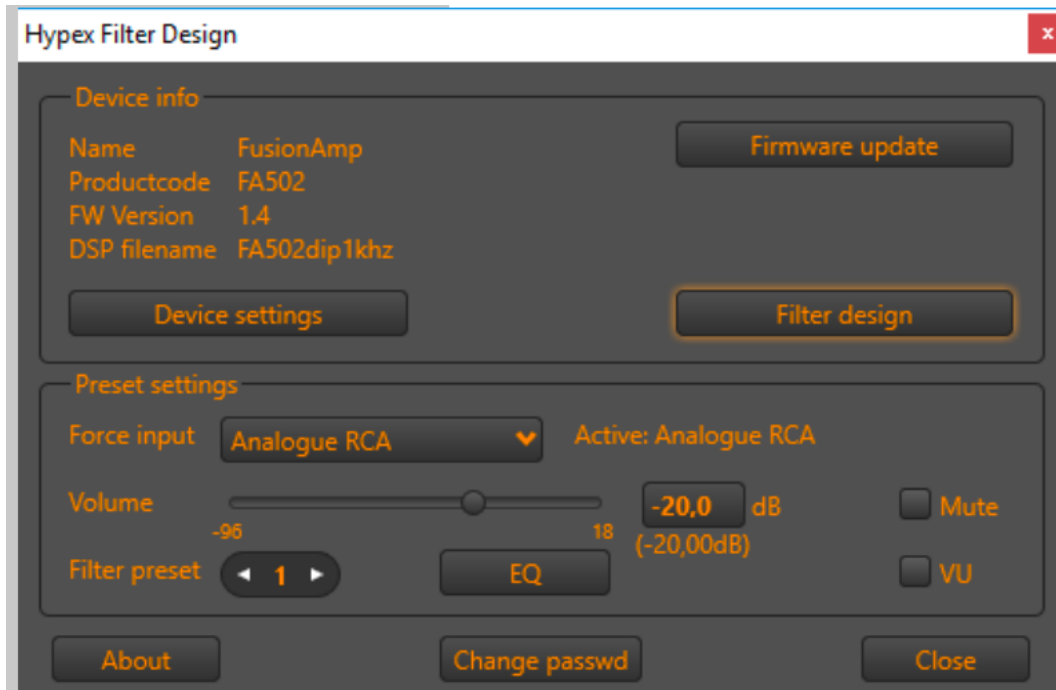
Hypex Filter Design

x

Device info

Name FusionAmp
Productcode FA502
FW Version 1.4
DSP filename FA502dip1khz

Firmware update

Device settings

Filter design

Preset settings

Force input Analogue RCA

Active: Analogue RCA

Volume

-96

18

-20,0 dB
(-20,00dB)

Mute

Filter preset ◄ 1 ►

EQ

VU

About

Change passwd

Close